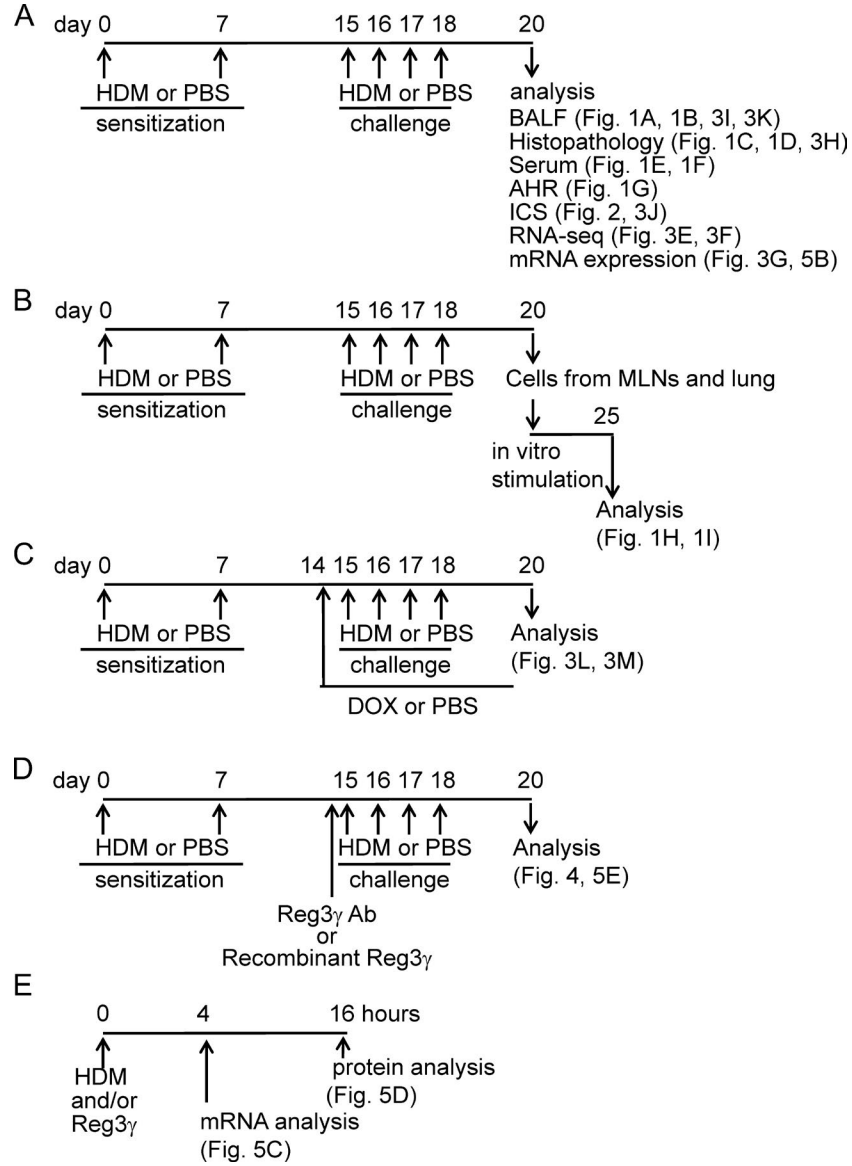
A day 0 7 15 16 17 18 20

HDM or PBS
sensitization

HDM or PBS
challenge

analysis
BALF (Fig. 1A, 1B, 3I, 3K)
Histopathology (Fig. 1C, 1D, 3H)
Serum (Fig. 1E, 1F)
AHR (Fig. 1G)
ICS (Fig. 2, 3J)
RNA-seq (Fig. 3E, 3F)
mRNA expression (Fig. 3G, 5B)

B day 0 7 15 16 17 18 20

HDM or PBS
sensitization

HDM or PBS
challenge

Cells from MLNs and lung

25

in vitro stimulation

Analysis
(Fig. 1H, 1I)

C day 0 7 14 15 16 17 18 20

HDM or PBS
sensitization

HDM or PBS
challenge

DOX or PBS

Analysis
(Fig. 3L, 3M)

D day 0 7 15 16 17 18 20

HDM or PBS
sensitization

HDM or PBS
challenge

Reg3$\gamma$ Ab
or
Recombinant Reg3$\gamma$

Analysis
(Fig. 4, 5E)

E

0 4 16 hours

HDM
and/or
Reg3$\gamma$

mRNA analysis
(Fig. 5C)

protein analysis
(Fig. 5D)